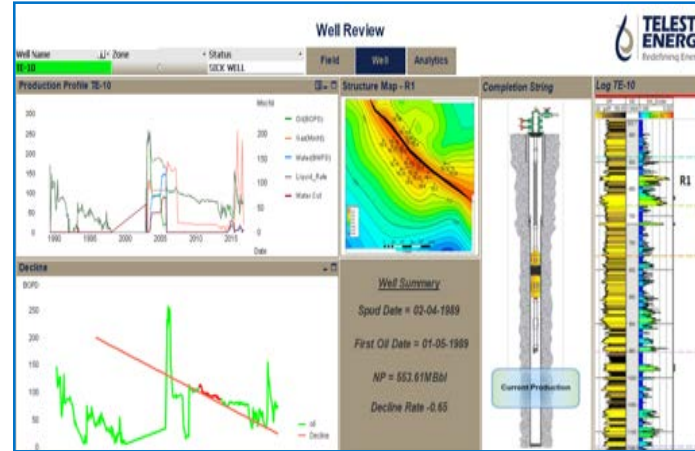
Well Review

TELEST
ENERG
Redefining Ener

Well Name
TE-10
Zone
Status
SICK WELL

Field
Well
Analytics

Production Profile TE-10

300
250
200
150
100
50
0

MMcfd
200
150
100
50
0

Oil(BOPD)
Gas(Mcfd)
Water(BWPD)
Liquid_Rate
Water Cut

1980 1990 2000 2005 2010 2015
Date

Structure Map - R1

Completion String

Current Production

Log TE-10

R1

Decline

BOPD
300
250
200
150
100
50

oil
Decline

Well Summary

Spud Date = 02-04-1989

First Oil Date = 01-05-1989

NP = 553.61MBbl

Decline Rate -0.65